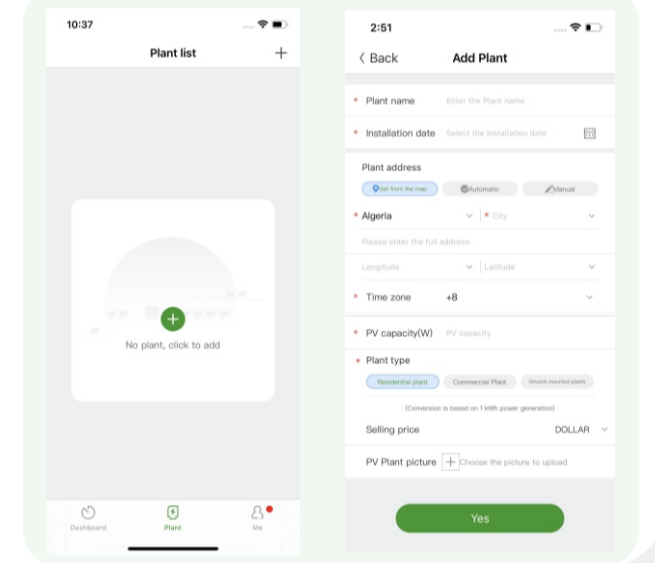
10:37

Plant list

+

No plant, click to add

Dashboard

Plant

Me

2:51

< Back

Add Plant

* Plant name Enter the Plant name

* Installation date Select the installation date

Plant address

Get from the map

Automatic

Manual

* Algeria

* City

Please enter the full address

Longitude

Latitude

* Time zone +8

* PV capacity(W) PV capacity

* Plant type

Residential plant

Commercial Plant

Ground-mounted plants

(Conversion is based on 1 kWh power generation)

Selling price DOLLAR

PV Plant picture + Choose the picture to upload

Yes